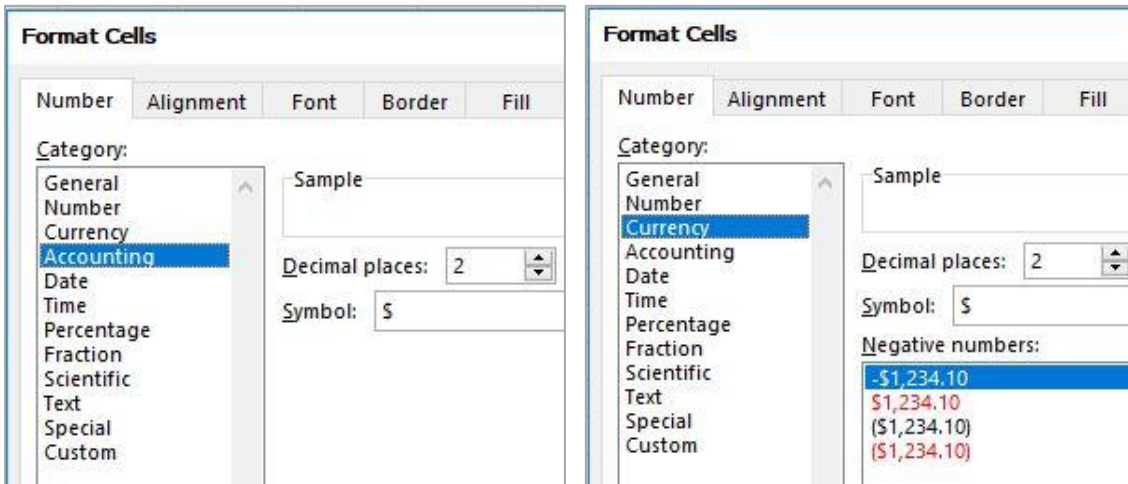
Format Cells

Number Alignment Font Border Fill

Category:

General
Number
Currency
Accounting
Date
Time
Percentage
Fraction
Scientific
Text
Special
Custom

Sample

Decimal places: 2

Symbol: $

Format Cells

Number Alignment Font Border Fill

Category:

General
Number
Currency
Accounting
Date
Time
Percentage
Fraction
Scientific
Text
Special
Custom

Sample

Decimal places: 2

Symbol: $

Negative numbers:

-$1,234.10
$1,234.10
($1,234.10)
($1,234.10)